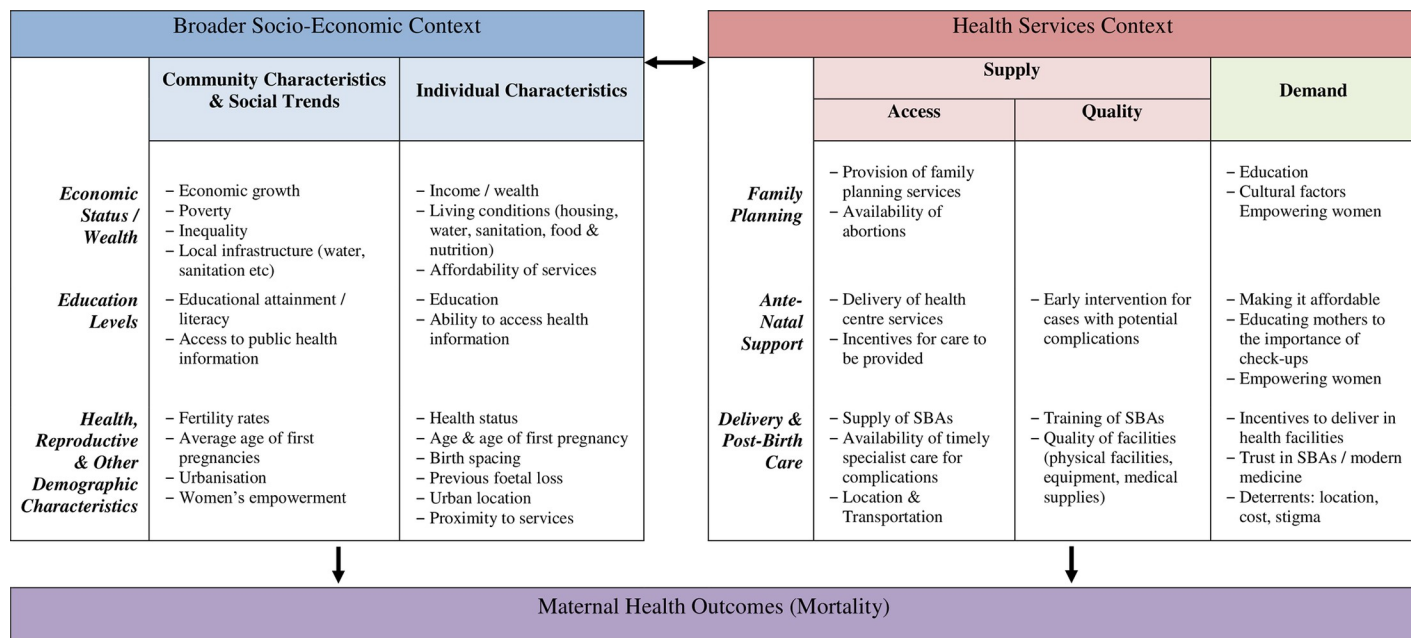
Broader Socio-Economic Context

| | Community Characteristics & Social Trends | Individual Characteristics |
|---|---|---|
| Economic Status / Wealth | – Economic growth – Poverty – Inequality – Local infrastructure (water, sanitation etc) | – Income / wealth – Living conditions (housing, water, sanitation, food & nutrition) – Affordability of services |
| Education Levels | – Educational attainment / literacy – Access to public health information | – Education – Ability to access health information |
| Health, Reproductive & Other Demographic Characteristics | – Fertility rates – Average age of first pregnancies – Urbanisation – Women's empowerment | – Health status – Age & age of first pregnancy – Birth spacing – Previous foetal loss – Urban location – Proximity to services |

Health Services Context

| | Supply: Access | Supply: Quality | Demand |
|---|---|---|---|
| Family Planning | – Provision of family planning services – Availability of abortions | | – Education – Cultural factors Empowering women |
| Ante-Natal Support | – Delivery of health centre services – Incentives for care to be provided | – Early intervention for cases with potential complications | – Making it affordable – Educating mothers to the importance of check-ups – Empowering women |
| Delivery & Post-Birth Care | – Supply of SBAs – Availability of timely specialist care for complications – Location & Transportation | – Training of SBAs – Quality of facilities (physical facilities, equipment, medical supplies) | – Incentives to deliver in health facilities – Trust in SBAs / modern medicine – Deterrents: location, cost, stigma |

Maternal Health Outcomes (Mortality)